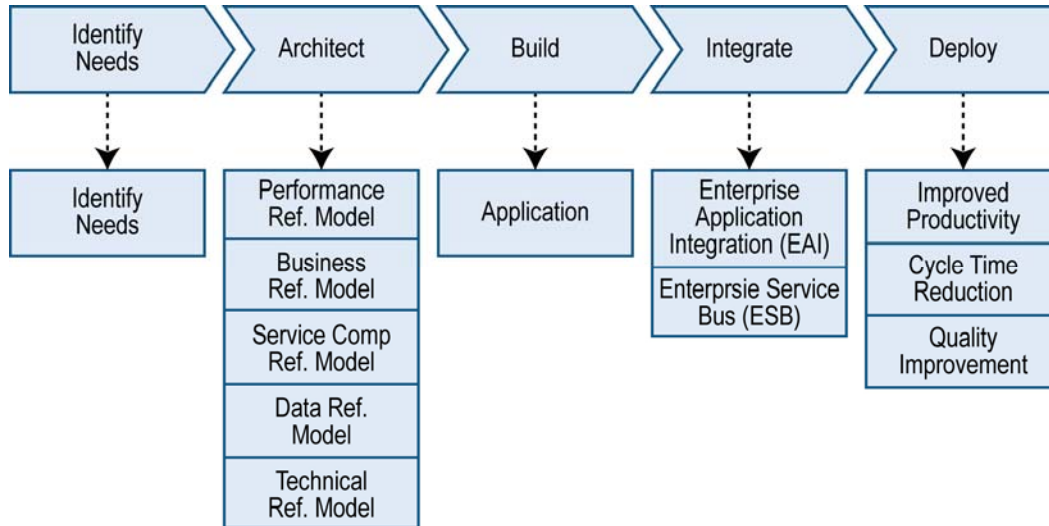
Identify Needs

Architect

Build

Integrate

Deploy

Identify Needs

Performance Ref. Model

Business Ref. Model

Service Comp Ref. Model

Data Ref. Model

Technical Ref. Model

Application

Enterprise Application Integration (EAI)

Enterprsie Service Bus (ESB)

Improved Productivity

Cycle Time Reduction

Quality Improvement